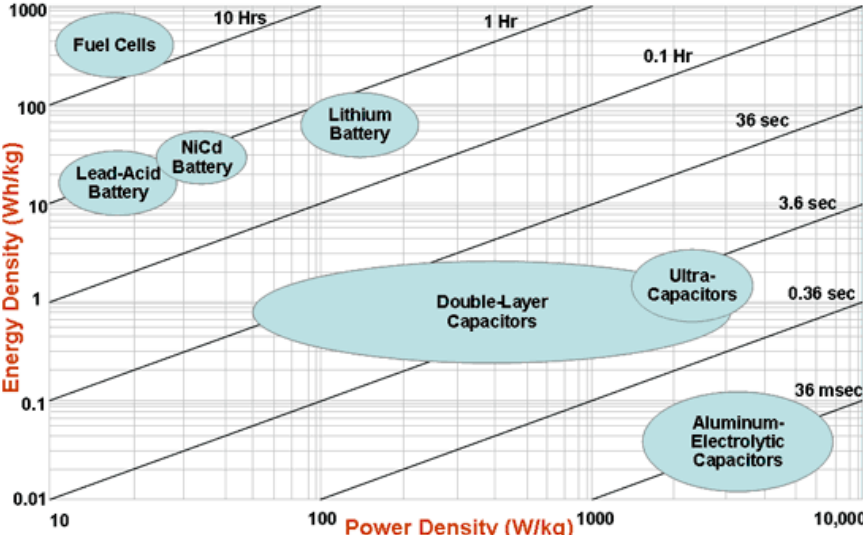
1000

100

10

1

0.1

0.01

Energy Density (Wh/kg)

10 Hrs

1 Hr

0.1 Hr

36 sec

3.6 sec

0.36 sec

36 msec

Fuel Cells

Lithium Battery

NiCd Battery

Lead-Acid Battery

Ultra-Capacitors

Double-Layer Capacitors

Aluminum-Electrolytic Capacitors

10

100

1000

10,000

Power Density (W/kg)